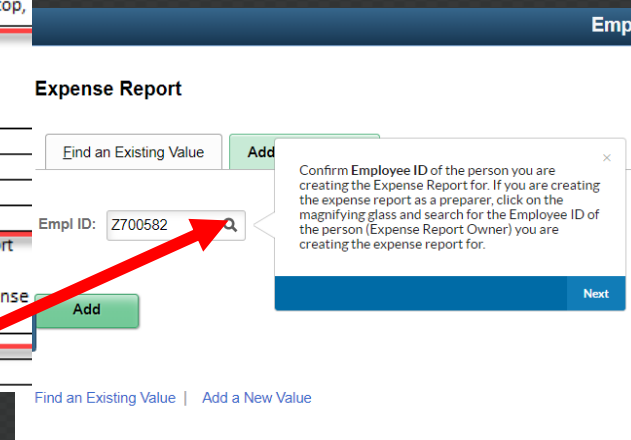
top,

rt

nse

Emp

Expense Report

Find an Existing Value

Add

Empl ID: Z700582

Add

×

Confirm **Employee ID** of the person you are creating the Expense Report for. If you are creating the expense report as a preparer, click on the magnifying glass and search for the Employee ID of the person (Expense Report Owner) you are creating the expense report for.

Next

Find an Existing Value | Add a New Value